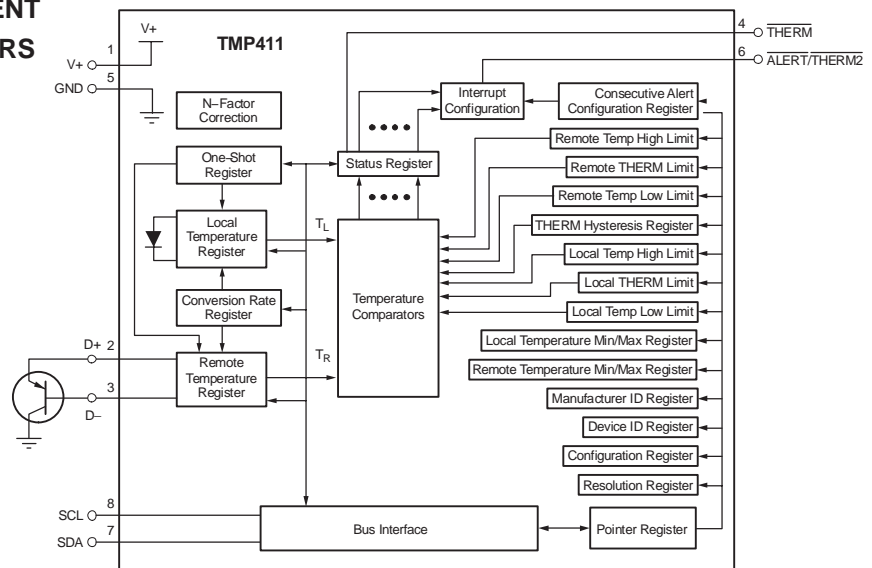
ENT
RS

V+
TMP411
1
V+
5
GND
N−Factor Correction
4
$\overline{\text{THERM}}$
6
$\overline{\text{ALERT}}/\overline{\text{THERM2}}$
Interrupt Configuration
Consecutive Alert Configuration Register
One-Shot Register
Status Register
Remote Temp High Limit
Remote THERM Limit
Remote Temp Low Limit
Local Temperature Register
$T_L$
THERM Hysteresis Register
Local Temp High Limit
Local THERM Limit
Conversion Rate Register
Temperature Comparators
Local Temp Low Limit
Local Temperature Min/Max Register
D+ 2
Remote Temperature Register
$T_R$
Remote Temperature Min/Max Register
3
D−
Manufacturer ID Register
Device ID Register
Configuration Register
Resolution Register
8
SCL
7
SDA
Bus Interface
Pointer Register